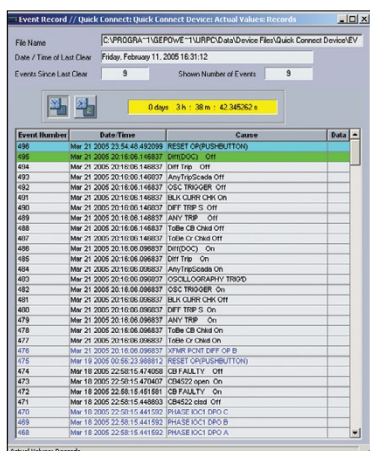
Event Record // Quick Connect: Quick Connect Device: Actual Values: Records

File Name C:\PROGRA~1\GEPOWE~1\URPC\Data\Device Files\Quick Connect Device\EV

Date / Time of Last Clear Friday, February 11, 2005 16:31:12

Events Since Last Clear 9 Shown Number of Events 9

0 days 3 h : 38 m : 42.345262 s

| Event Number | Date/Time | Cause | Data |
|---|---|---|---|
| 496 | Mar 21 2005 23:54:48.492099 | RESET OP(PUSHBUTTON) | |
| 495 | Mar 21 2005 20:16:06.146837 | Diff(DOC) Off | |
| 494 | Mar 21 2005 20:16:06.146837 | Diff Trip Off | |
| 493 | Mar 21 2005 20:16:06.146837 | AnyTripScada Off | |
| 492 | Mar 21 2005 20:16:06.146837 | OSC TRIGGER Off | |
| 491 | Mar 21 2005 20:16:06.146837 | BLK CURR CHK Off | |
| 490 | Mar 21 2005 20:16:06.146837 | DIFF TRIP S Off | |
| 489 | Mar 21 2005 20:16:06.146837 | ANY TRIP Off | |
| 488 | Mar 21 2005 20:16:06.146837 | ToBe CB Chkd Off | |
| 487 | Mar 21 2005 20:16:06.146837 | ToBe Cr Chkd Off | |
| 486 | Mar 21 2005 20:16:06.096837 | Diff(DOC) On | |
| 485 | Mar 21 2005 20:16:06.096837 | Diff Trip On | |
| 484 | Mar 21 2005 20:16:06.096837 | AnyTripScada On | |
| 483 | Mar 21 2005 20:16:06.096837 | OSCILLOGRAPHY TRIG'D | |
| 482 | Mar 21 2005 20:16:06.096837 | OSC TRIGGER On | |
| 481 | Mar 21 2005 20:16:06.096837 | BLK CURR CHK Off | |
| 480 | Mar 21 2005 20:16:06.096837 | DIFF TRIP S On | |
| 479 | Mar 21 2005 20:16:06.096837 | ANY TRIP On | |
| 478 | Mar 21 2005 20:16:06.096837 | ToBe CB Chkd On | |
| 477 | Mar 21 2005 20:16:06.096837 | ToBe Cr Chkd On | |
| 476 | Mar 21 2005 20:16:06.096837 | XFMR PCNT DIFF OP B | |
| 475 | Mar 19 2005 00:56:23.988812 | RESET OP(PUSHBUTTON) | |
| 474 | Mar 18 2005 22:58:15.474058 | CB FAULTY Off | |
| 473 | Mar 18 2005 22:58:15.470437 | CB4522 open On | |
| 472 | Mar 18 2005 22:58:15.451581 | CB FAULTY On | |
| 471 | Mar 18 2005 22:58:15.448803 | CB4522 clsd Off | |
| 470 | Mar 18 2005 22:58:15.441592 | PHASE IOC1 DPO C | |
| 469 | Mar 18 2005 22:58:15.441592 | PHASE IOC1 DPO B | |
| 468 | Mar 18 2005 22:58:15.441592 | PHASE IOC1 DPO A | |

Actual Values: Records